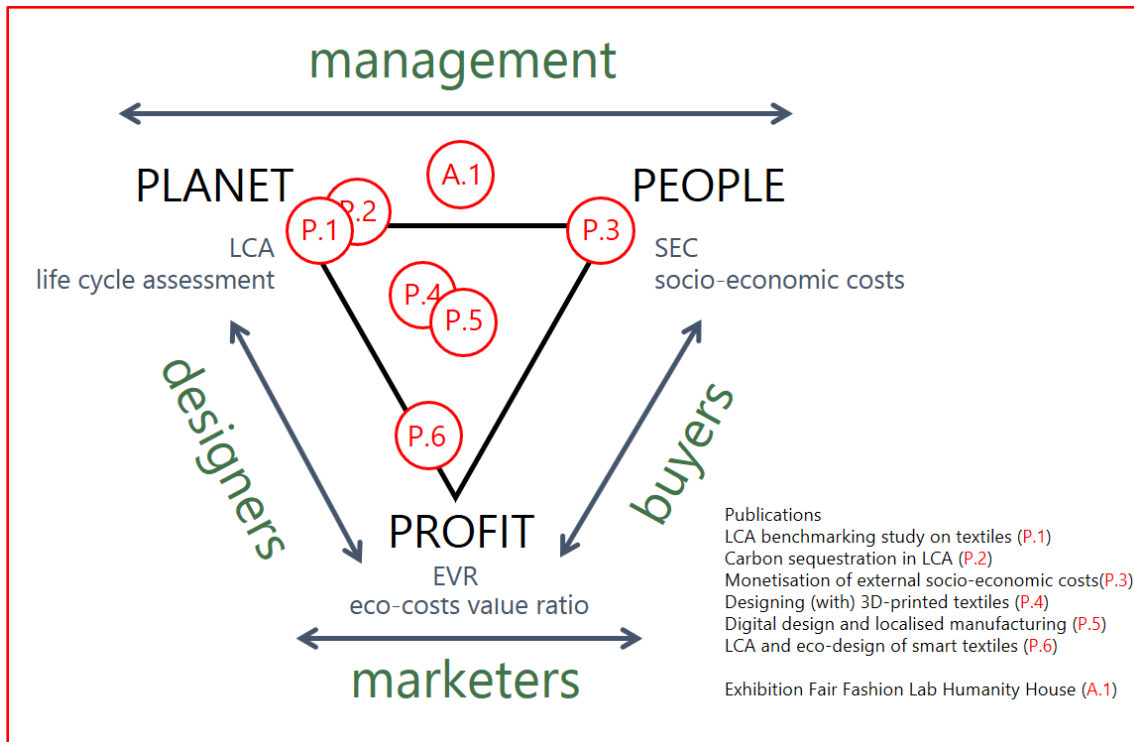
management

PLANET
LCA
life cycle assessment

A.1
P.2
P.1
P.3

PEOPLE
SEC
socio-economic costs

P.4
P.5

designers

P.6

buyers

PROFIT
EVR
eco-costs value ratio

marketers

Publications
LCA benchmarking study on textiles (P.1)
Carbon sequestration in LCA (P.2)
Monetisation of external socio-economic costs(P.3)
Designing (with) 3D-printed textiles (P.4)
Digital design and localised manufacturing (P.5)
LCA and eco-design of smart textiles (P.6)

Exhibition Fair Fashion Lab Humanity House (A.1)